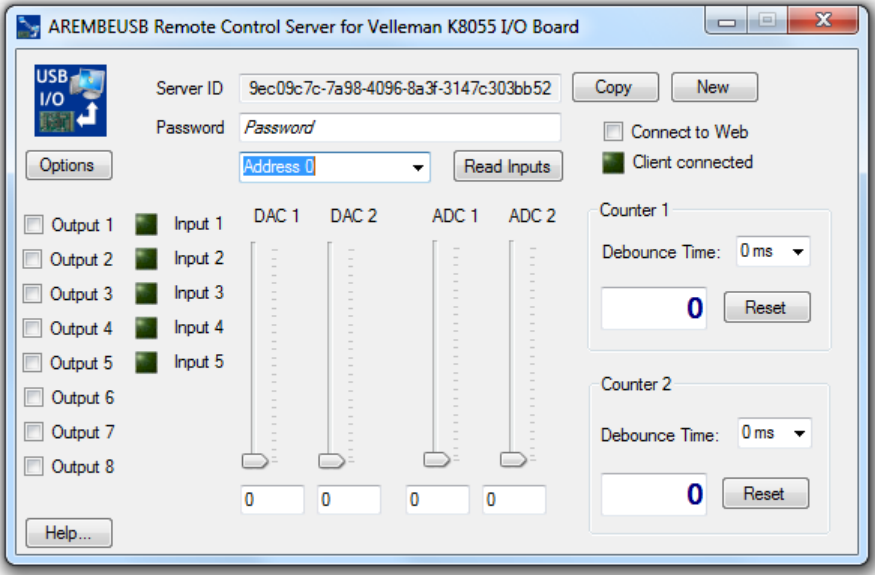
AREMBEUSB Remote Control Server for Velleman K8055 I/O Board

USB I/O

Options

Server ID 9ec09c7c-7a98-4096-8a3f-3147c303bb52 Copy New

Password Password

Address 0 Read Inputs

Connect to Web

Client connected

Output 1 Input 1
Output 2 Input 2
Output 3 Input 3
Output 4 Input 4
Output 5 Input 5
Output 6
Output 7
Output 8

DAC 1 DAC 2 ADC 1 ADC 2

0 0 0 0

Counter 1
Debounce Time: 0 ms
0 Reset

Counter 2
Debounce Time: 0 ms
0 Reset

Help...